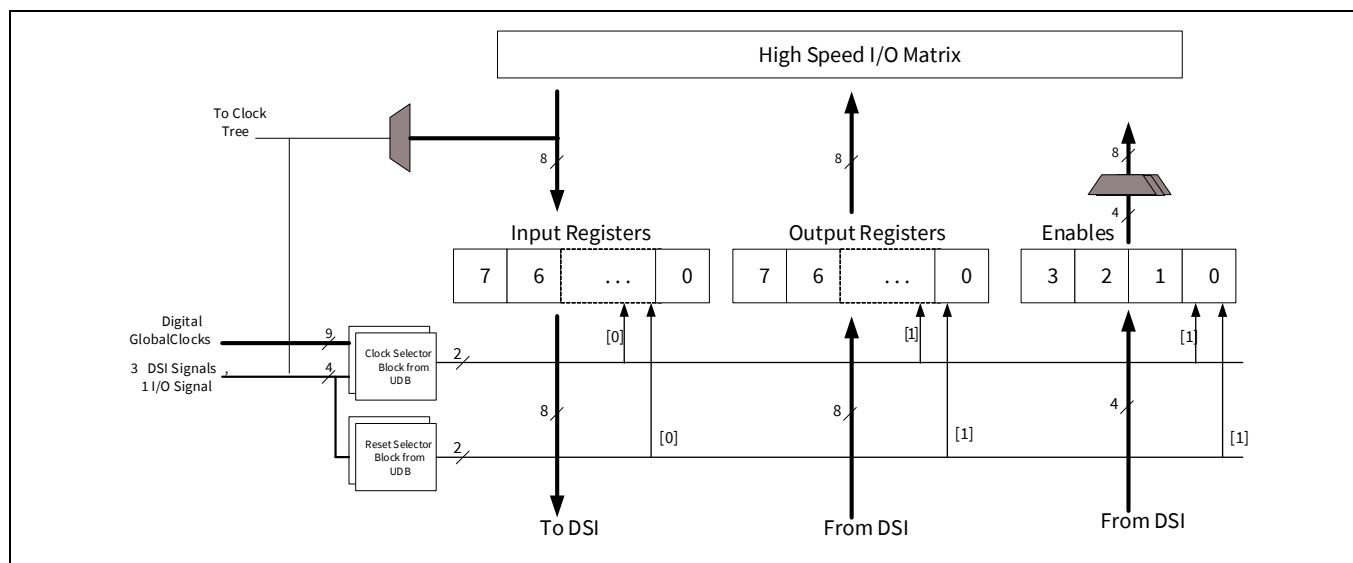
High Speed I/O Matrix

To Clock Tree

8

8

8

4

Input Registers

| 7 | 6 | . . . | 0 |
|---|---|---|---|

Output Registers

| 7 | 6 | . . . | 0 |
|---|---|---|---|

Enables

| 3 | 2 | 1 | 0 |
|---|---|---|---|

Digital GlobalClocks

9

3 DSI Signals , 1 I/O Signal

4

Clock Selector Block from UDB

2

[0]

[1]

[1]

Reset Selector Block from UDB

2

8

[0]

8

[1]

4

[1]

To DSI

From DSI

From DSI